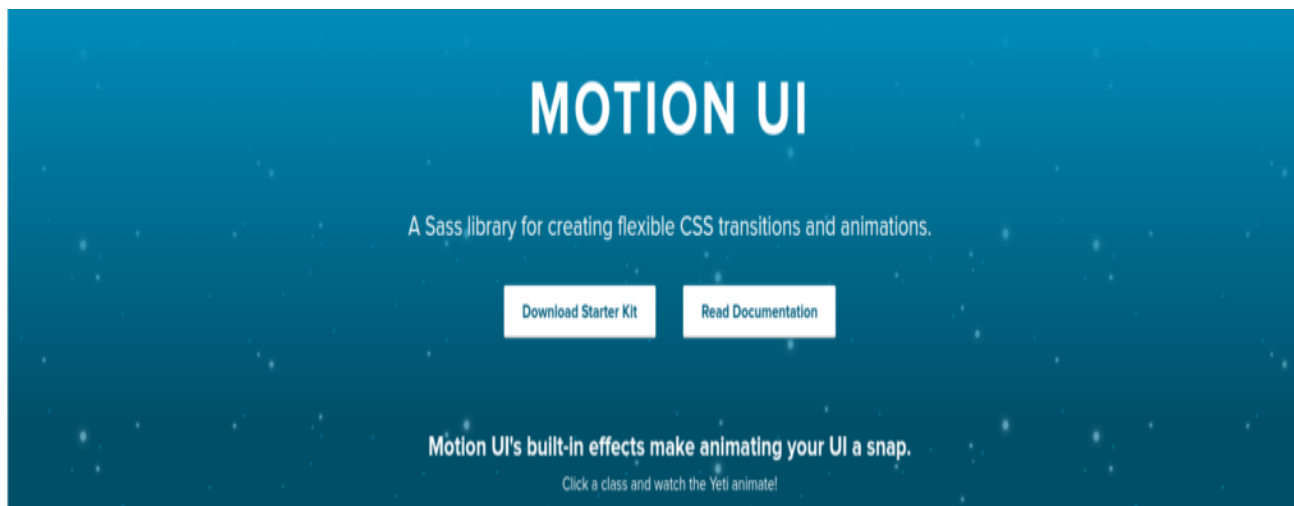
MOTION UI

A Sass library for creating flexible CSS transitions and animations.

Download Starter Kit

Read Documentation

Motion UI's built-in effects make animating your UI a snap.

Click a class and watch the Yeti animate!